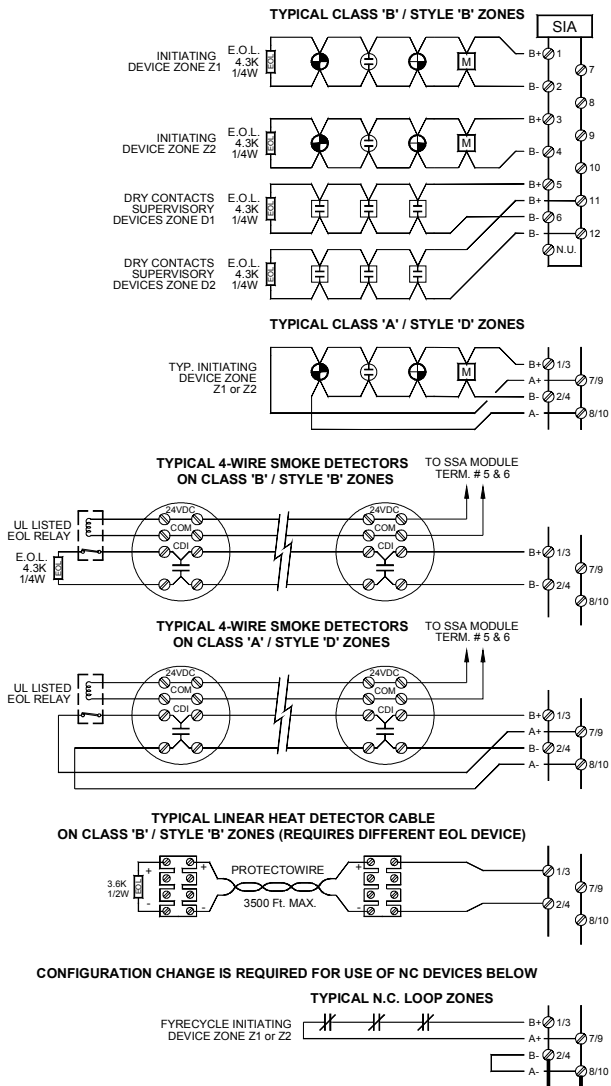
TYPICAL CLASS 'B' / STYLE 'B' ZONES

SIA

INITIATING DEVICE ZONE Z1
E.O.L. 4.3K 1/4W
EOL
M
B+ 1
B- 2
7
8

INITIATING DEVICE ZONE Z2
E.O.L. 4.3K 1/4W
EOL
M
B+ 3
B- 4
9
10

DRY CONTACTS SUPERVISORY DEVICES ZONE D1
E.O.L. 4.3K 1/4W
EOL
B+ 5
B+
B- 6
11

DRY CONTACTS SUPERVISORY DEVICES ZONE D2
E.O.L. 4.3K 1/4W
EOL
B-
12
N.U.

TYPICAL CLASS 'A' / STYLE 'D' ZONES

TYP. INITIATING DEVICE ZONE Z1 or Z2
M
B+ 1/3
A+ 7/9
B- 2/4
A- 8/10

TYPICAL 4-WIRE SMOKE DETECTORS ON CLASS 'B' / STYLE 'B' ZONES

TO SSA MODULE TERM. # 5 & 6

UL LISTED EOL RELAY
E.O.L. 4.3K 1/4W
EOL
24VDC
COM
CDI
24VDC
COM
CDI
B+ 1/3
7/9
B- 2/4
8/10

TYPICAL 4-WIRE SMOKE DETECTORS ON CLASS 'A' / STYLE 'D' ZONES

TO SSA MODULE TERM. # 5 & 6

UL LISTED EOL RELAY
24VDC
COM
CDI
24VDC
COM
CDI
B+ 1/3
A+ 7/9
B- 2/4
A- 8/10

TYPICAL LINEAR HEAT DETECTOR CABLE ON CLASS 'B' / STYLE 'B' ZONES (REQUIRES DIFFERENT EOL DEVICE)

3.6K 1/2W
EOL
+
-
PROTECTOWIRE
3500 Ft. MAX.
+
-
1/3
7/9
2/4
8/10

CONFIGURATION CHANGE IS REQUIRED FOR USE OF NC DEVICES BELOW

TYPICAL N.C. LOOP ZONES

FYRECYCLE INITIATING DEVICE ZONE Z1 or Z2
B+ 1/3
A+ 7/9
B- 2/4
A- 8/10